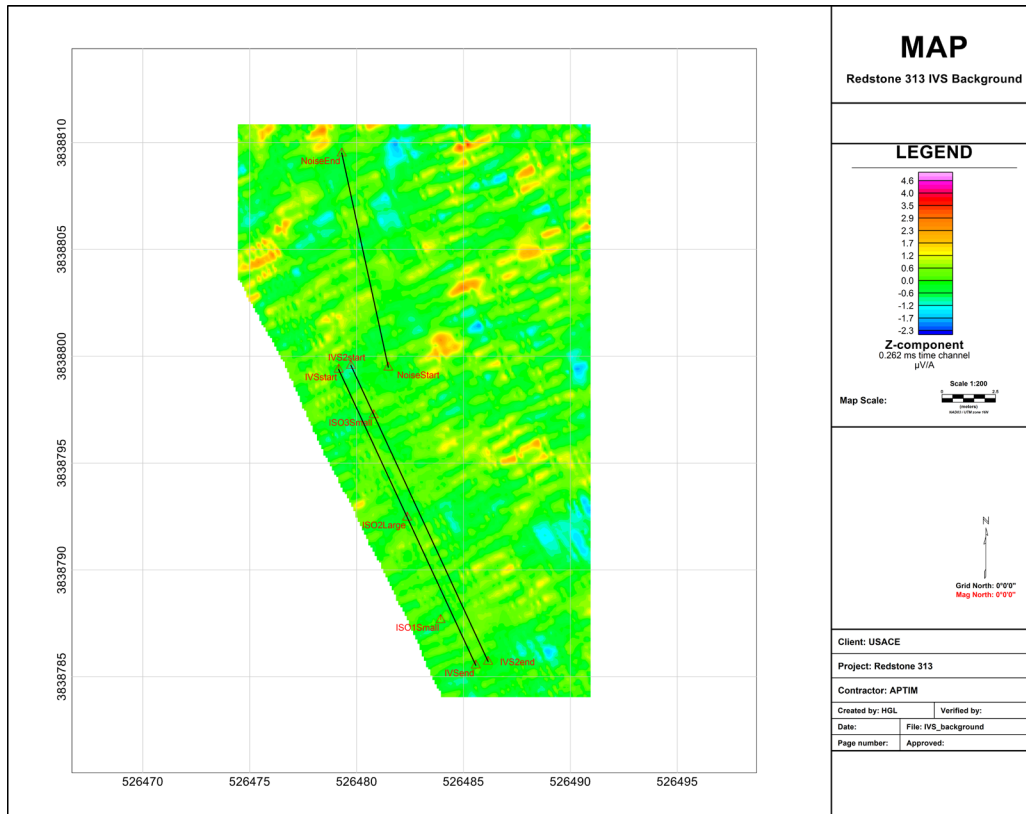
MAP

Redstone 313 IVS Background

LEGEND

4.6
4.0
3.5
2.9
2.3
1.7
1.2
0.6
0.0
-0.6
-1.2
-1.7
-2.3

Z-component
0.262 ms time channel
µV/A

Map Scale:

Scale 1:200
0 2.5
(meters)
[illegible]

N

Grid North: 0°0'0"
Mag North: 0°0'0"

Client: USACE

Project: Redstone 313

Contractor: APTIM

| Created by: HGL | Verified by: |
|---|---|
| Date: | File: IVS_background |
| Page number: | Approved: |

3838810
3838805
3838800
3838795
3838790
3838785

526470 526475 526480 526485 526490 526495

NoiseEnd
NoiseStart
IVS2start
IVSstart
ISO3Small
ISO2Large
ISO1Small
IVSend
IVS2end